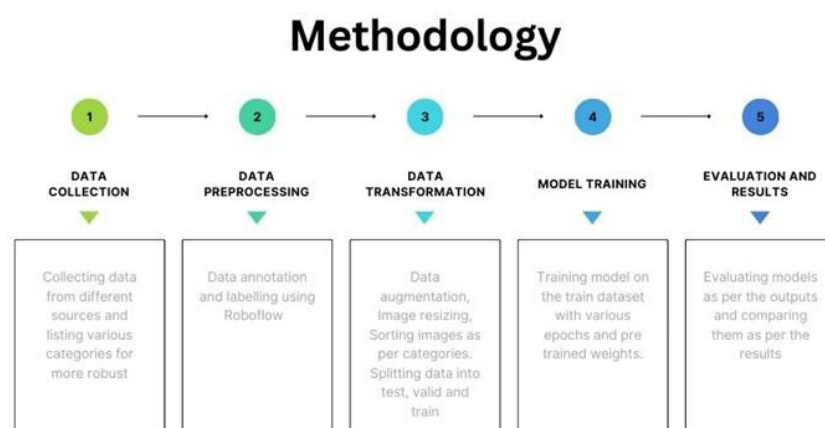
Methodology

1

DATA COLLECTION

Collecting data from different sources and listing various categories for more robust

2

DATA PREPROCESSING

Data annotation and labelling using Roboflow

3

DATA TRANSFORMATION

Data augmentation, Image resizing, Sorting images as per categories. Splitting data into test, valid and train

4

MODEL TRAINING

Training model on the train dataset with various epochs and pre trained weights.

5

EVALUATION AND RESULTS

Evaluating models as per the outputs and comparing them as per the results